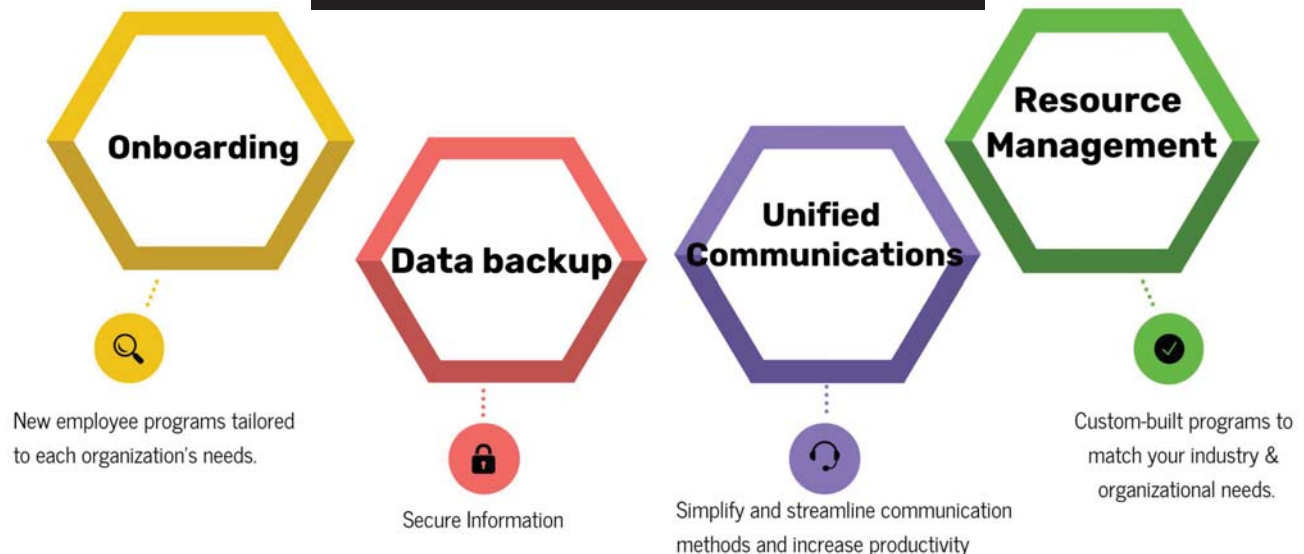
Onboarding

New employee programs tailored to each organization's needs.

Data backup

Secure Information

Unified Communications

Simplify and streamline communication methods and increase productivity

Resource Management

Custom-built programs to match your industry & organizational needs.